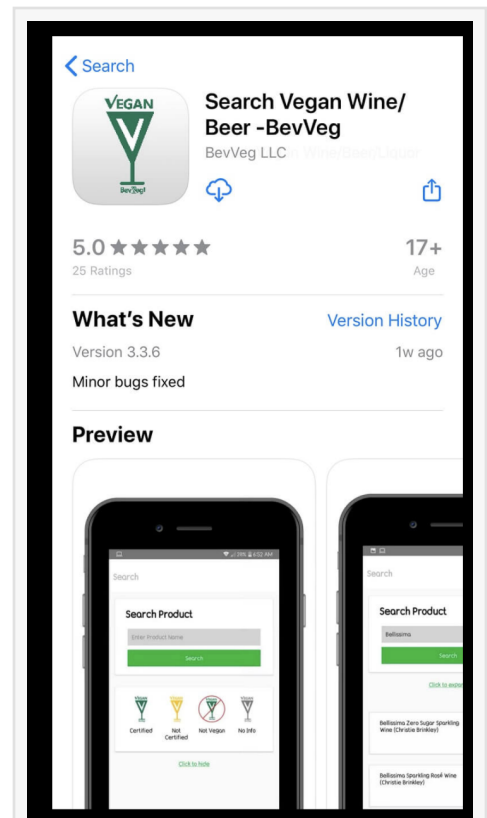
< Search

VEGAN
BevVeg!

Search Vegan Wine/ Beer -BevVeg

BevVeg LLC

5.0 ★★★★★
25 Ratings

17+
Age

What's New

Version History

Version 3.3.6

1w ago

Minor bugs fixed

Preview

29% 6:52 AM

Search

Search Product

Enter Product Name

Search

Certified

Not Certified

Not Vegan

No Info

Click to hide

Search

Search Product

Bellissima

Search

Click to expan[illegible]

Bellissima Zero Sugar Sparkling Wine (Christie Brinkley)

Bellissima Sparkling Rosé Wine (Christie Brinkley)